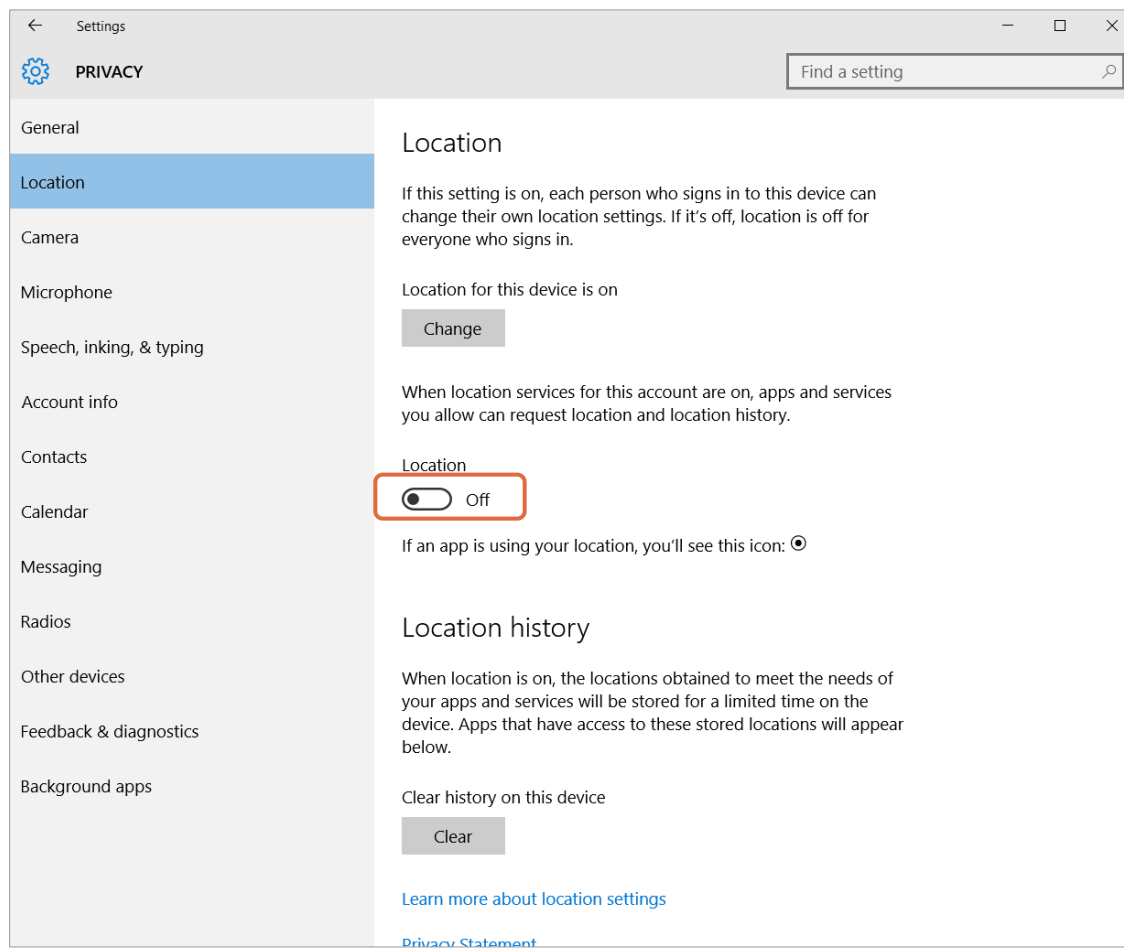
← Settings

PRIVACY

Find a setting

General

Location

Camera

Microphone

Speech, inking, & typing

Account info

Contacts

Calendar

Messaging

Radios

Other devices

Feedback & diagnostics

Background apps

Location

If this setting is on, each person who signs in to this device can change their own location settings. If it's off, location is off for everyone who signs in.

Location for this device is on

Change

When location services for this account are on, apps and services you allow can request location and location history.

Location

Off

If an app is using your location, you'll see this icon: ⦿

Location history

When location is on, the locations obtained to meet the needs of your apps and services will be stored for a limited time on the device. Apps that have access to these stored locations will appear below.

Clear history on this device

Clear

Learn more about location settings

Privacy Statement